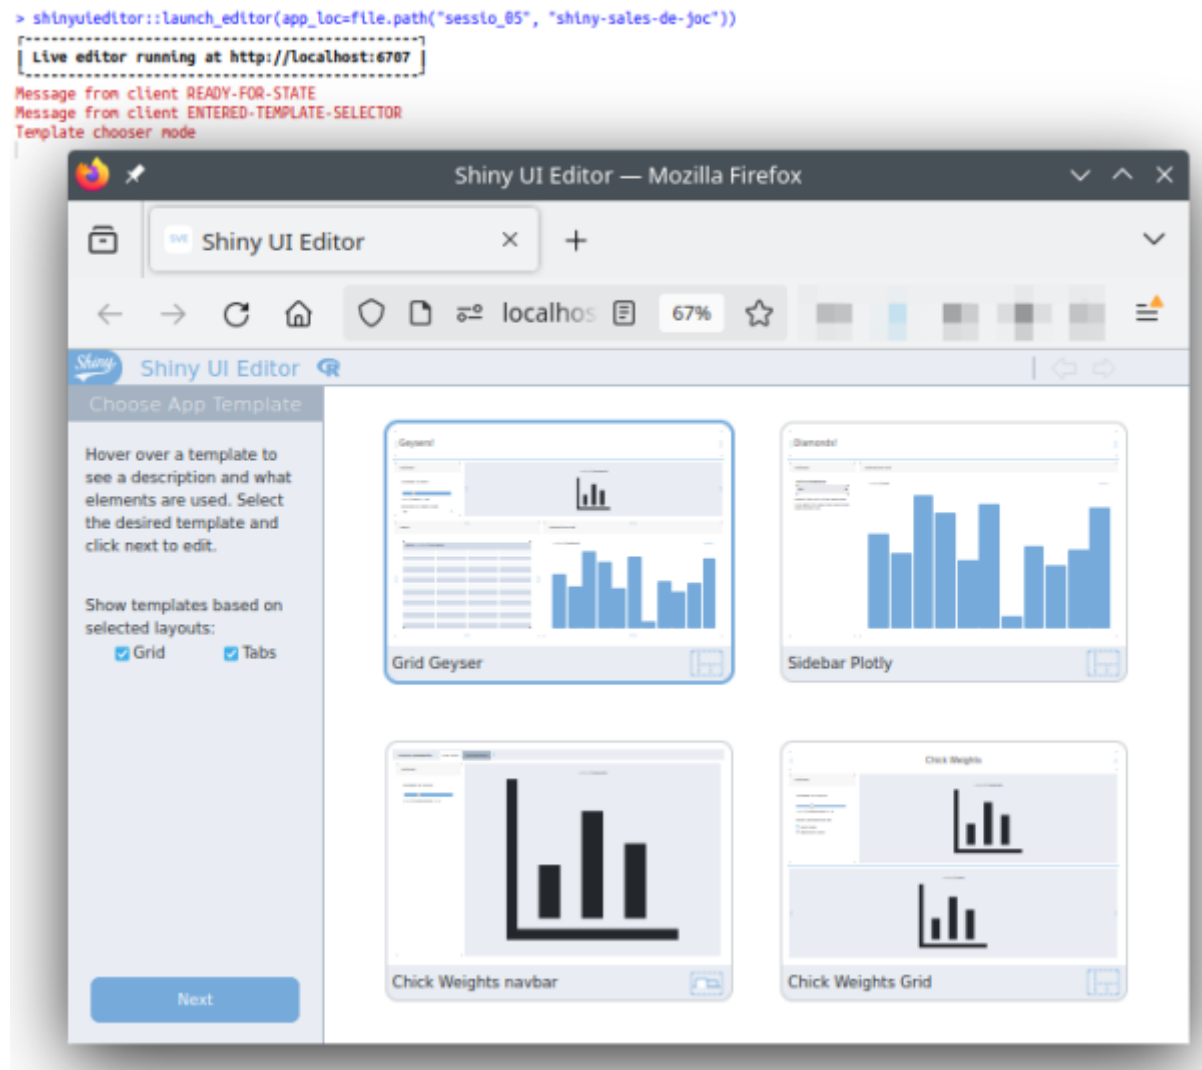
> shinyuieditor::launch_editor(app_loc=file.path("sessio_05", "shiny-sales-de-joc"))

Live editor running at http://localhost:6707

Message from client READY-FOR-STATE
Message from client ENTERED-TEMPLATE-SELECTOR
Template chooser mode

Shiny UI Editor — Mozilla Firefox

Shiny UI Editor

localhos

67%

Shiny UI Editor

Choose App Template

Hover over a template to see a description and what elements are used. Select the desired template and click next to edit.

Show templates based on selected layouts:

Grid Tabs

Geysers!

Grid Geyser

Diamonds!

Sidebar Plotly

Chick Weights

Chick Weights navbar

Chick Weights Grid

Next